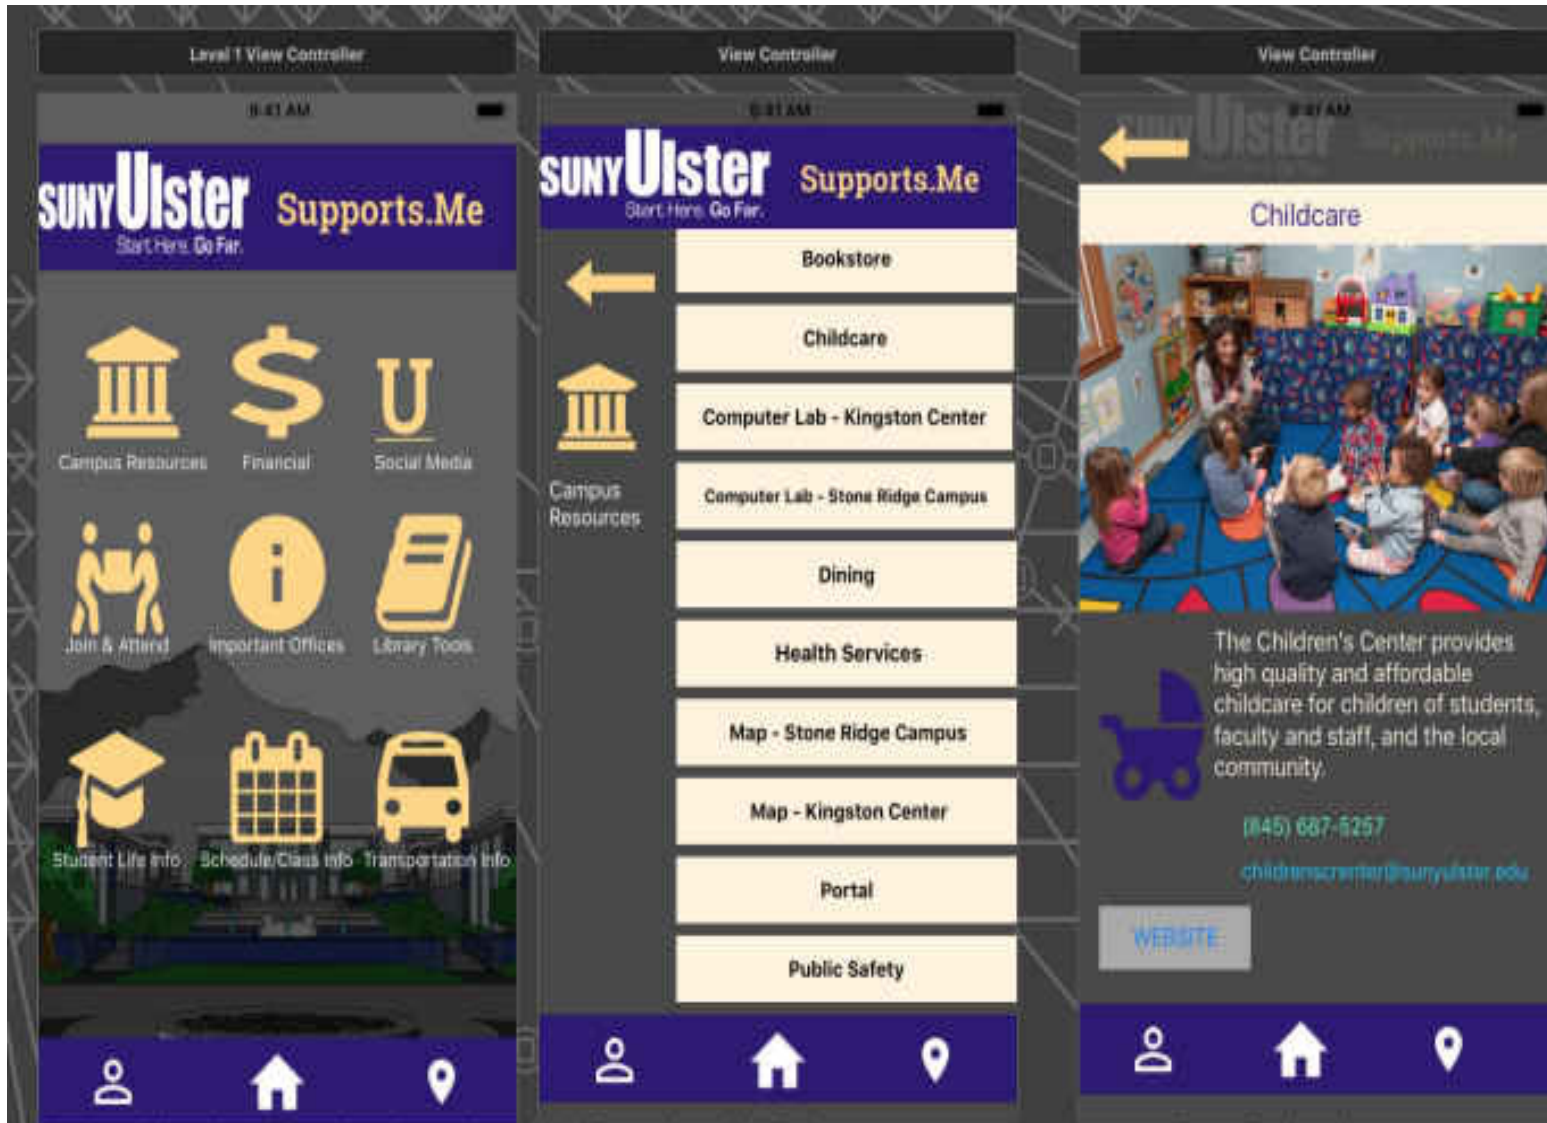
Level 1 View Controller

9:41 AM

SUNY Ulster
Start Here. Go Far.
Supports.Me

Campus Resources
Financial
Social Media
Join & Attend
Important Offices
Library Tools
Student Life Info
Schedule/Class Info
Transportation Info

View Controller

9:41 AM

SUNY Ulster
Start Here. Go Far.
Supports.Me

Campus Resources

Bookstore
Childcare
Computer Lab - Kingston Center
Computer Lab - Stone Ridge Campus
Dining
Health Services
Map - Stone Ridge Campus
Map - Kingston Center
Portal
Public Safety

View Controller

9:41 AM

Childcare

The Children's Center provides high quality and affordable childcare for children of students, faculty and staff, and the local community.

(845) 687-5257

childrenscenter@sunyulster.edu

WEBSITE